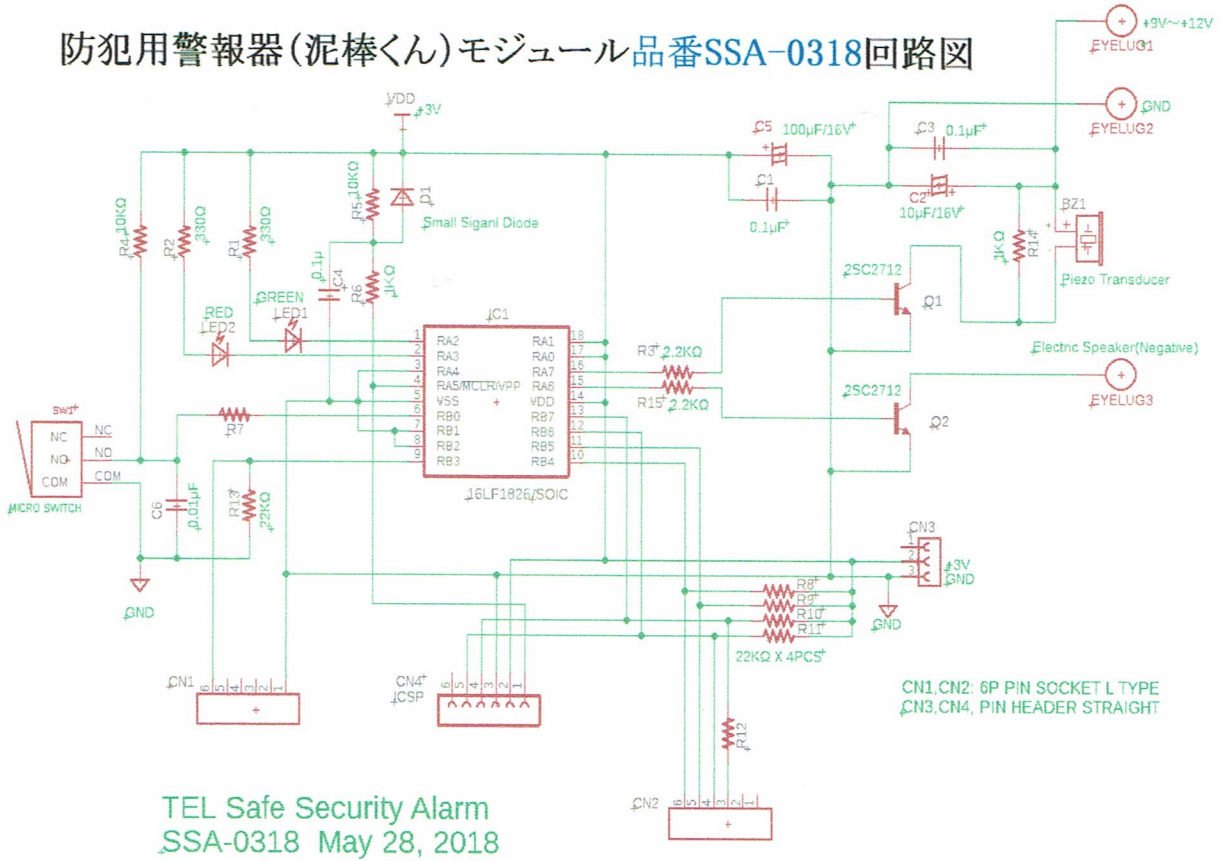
防犯用警報器（泥棒くん）モジュール品番SSA-0318回路図

+9V~+12V
EYELUG1
GND
EYELUG2
VDD
+3V
C5 100μF/16V
C3 0.1μF
C1
0.1μF
C2
10μF/16V
BZ1
R14 1KΩ
Piezo Transducer
R4 10KΩ
R2 330Ω
R1 330Ω
R5 10KΩ
D1
Small Siganl Diode
C4 0.1μ
R6 1KΩ
2SC2712
Q1
RED
LED2
GREEN
LED1
IC1
Electric Speaker(Negative)
| RA2 | 2 |
| RA3 | 3 |
| RA4 | 4 |
| RA5/MCLR/VPP | 5 |
| VSS | 6 |
| RB0 | 7 |
| RB1 | 8 |
| RB2 | 9 |
| RB3 | |
RA1 18
RA0 17
RA7 16
RA6 15
VDD 14
RB7 13
RB6 12
RB5 11
RB4 10
R3 2.2KΩ
R15 2.2KΩ
2SC2712
Q2
EYELUG3
SW1
NC
NO
COM
NC
NO
COM
MICRO SWITCH
R7
C6 0.01μF
R13 22KΩ
16LF1826/SOIC
CN3
+3V
GND
GND
R8
R9
R10
R11
GND
22KΩ X 4PCS
CN1
6 5 4 3 2 1
CN4
ICSP
6 5 4 3 2 1
CN1,CN2: 6P PIN SOCKET L TYPE
CN3,CN4, PIN HEADER STRAIGHT
R12
CN2
6 5 4 3 2 1

TEL Safe Security Alarm
SSA-0318 May 28, 2018